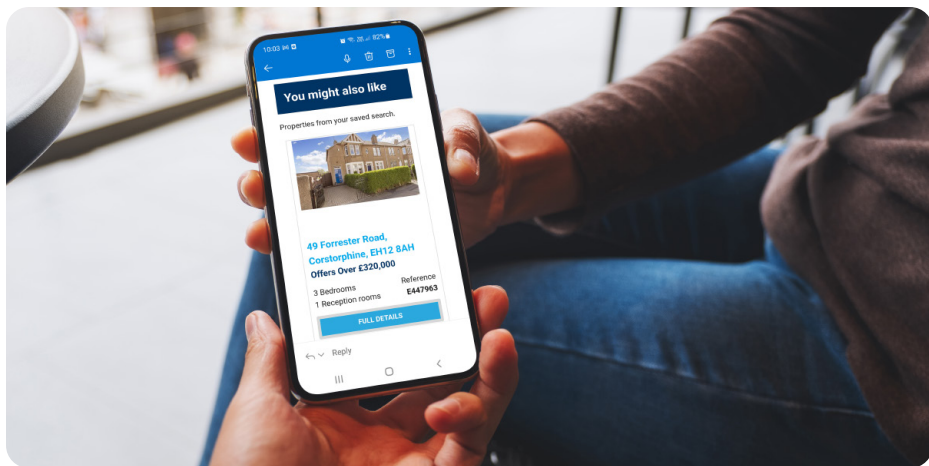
10:03 82%

You might also like

Properties from your saved search.

49 Forrester Road, Corstorphine, EH12 8AH
Offers Over £320,000

3 Bedrooms
1 Reception rooms

Reference
E447963

FULL DETAILS

Reply